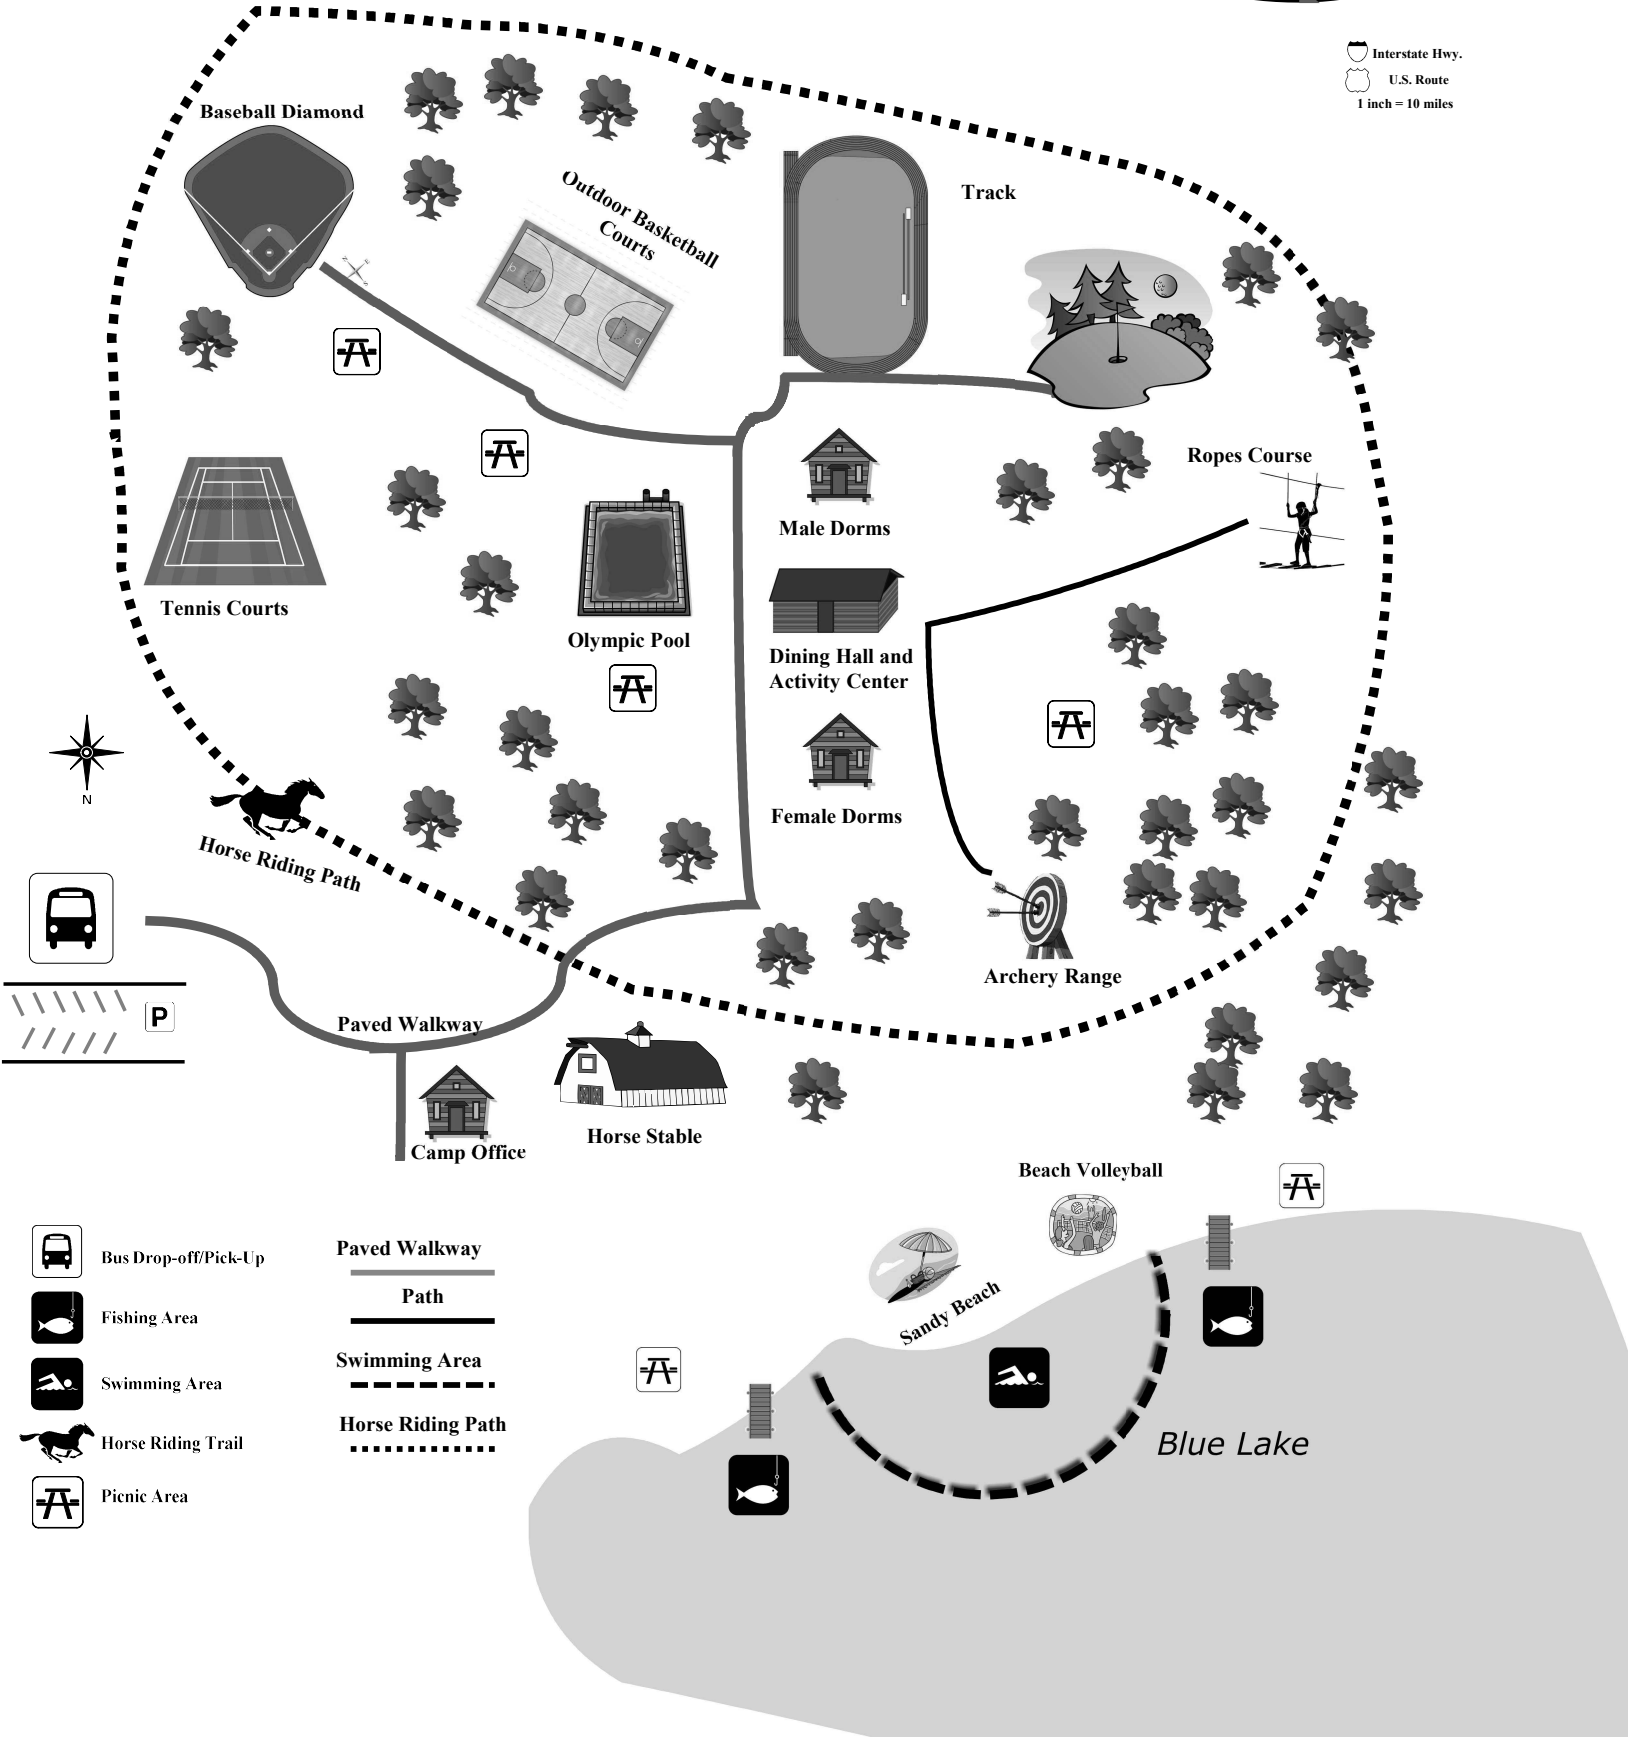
Interstate Hwy.
U.S. Route
1 inch = 10 miles

Baseball Diamond

Outdoor Basketball Courts

Track

Ropes Course

Male Dorms

Tennis Courts

Olympic Pool

Dining Hall and Activity Center

Female Dorms

N

Horse Riding Path

Archery Range

P

Paved Walkway

Camp Office

Horse Stable

Beach Volleyball

Sandy Beach

Blue Lake

Bus Drop-off/Pick-Up
Fishing Area
Swimming Area
Horse Riding Trail
Picnic Area

Paved Walkway
Path
Swimming Area
Horse Riding Path